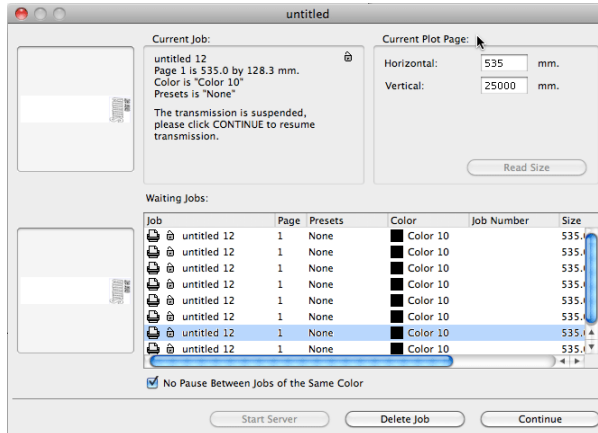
untitled

Current Job:

untitled 12
Page 1 is 535.0 by 128.3 mm.
Color is "Color 10"
Presets is "None"

The transmission is suspended, please click CONTINUE to resume transmission.

Current Plot Page:

Horizontal: 535 mm.

Vertical: 25000 mm.

Read Size

Waiting Jobs:

| Job | Page | Presets | Color | Job Number | Size |
|---|---|---|---|---|---|
| untitled 12 | 1 | None | Color 10 | | 535.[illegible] |
| untitled 12 | 1 | None | Color 10 | | 535.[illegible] |
| untitled 12 | 1 | None | Color 10 | | 535.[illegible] |
| untitled 12 | 1 | None | Color 10 | | 535.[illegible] |
| untitled 12 | 1 | None | Color 10 | | 535.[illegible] |
| untitled 12 | 1 | None | Color 10 | | 535.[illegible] |
| untitled 12 | 1 | None | Color 10 | | 535.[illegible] |
| untitled 12 | 1 | None | Color 10 | | 535.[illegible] |

No Pause Between Jobs of the Same Color

Start Server

Delete Job

Continue